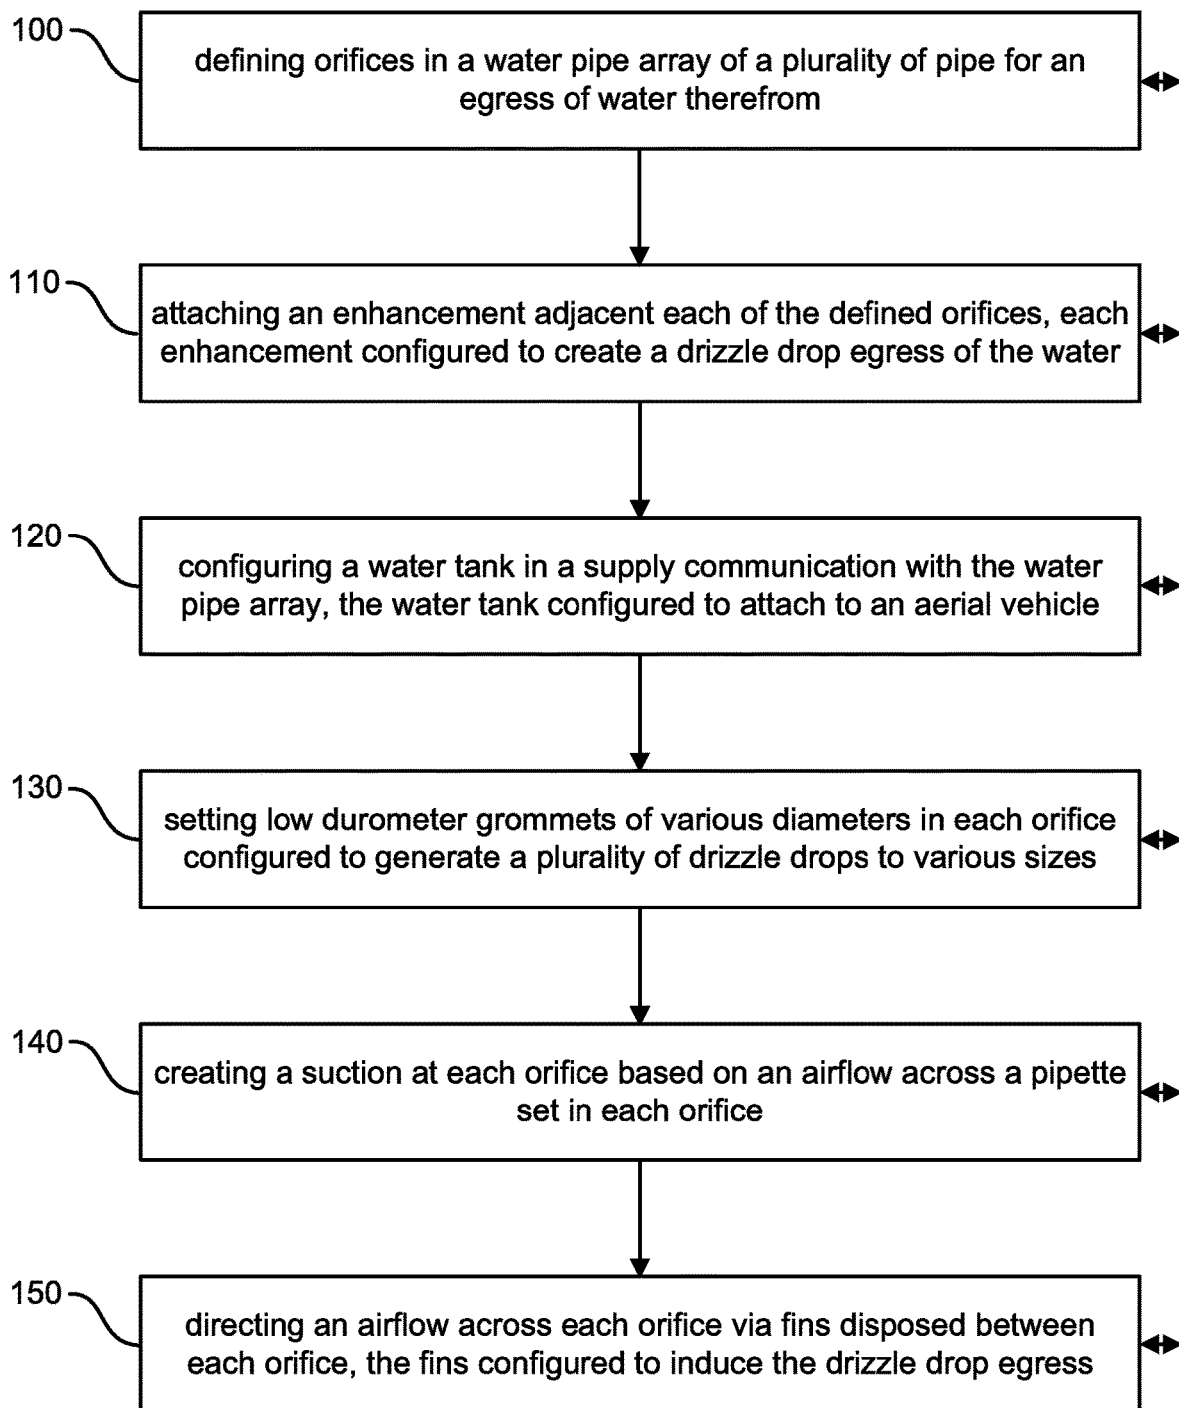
100

defining orifices in a water pipe array of a plurality of pipe for an egress of water therefrom

110

attaching an enhancement adjacent each of the defined orifices, each enhancement configured to create a drizzle drop egress of the water

120

configuring a water tank in a supply communication with the water pipe array, the water tank configured to attach to an aerial vehicle

130

setting low durometer grommets of various diameters in each orifice configured to generate a plurality of drizzle drops to various sizes

140

creating a suction at each orifice based on an airflow across a pipette set in each orifice

150

directing an airflow across each orifice via fins disposed between each orifice, the fins configured to induce the drizzle drop egress